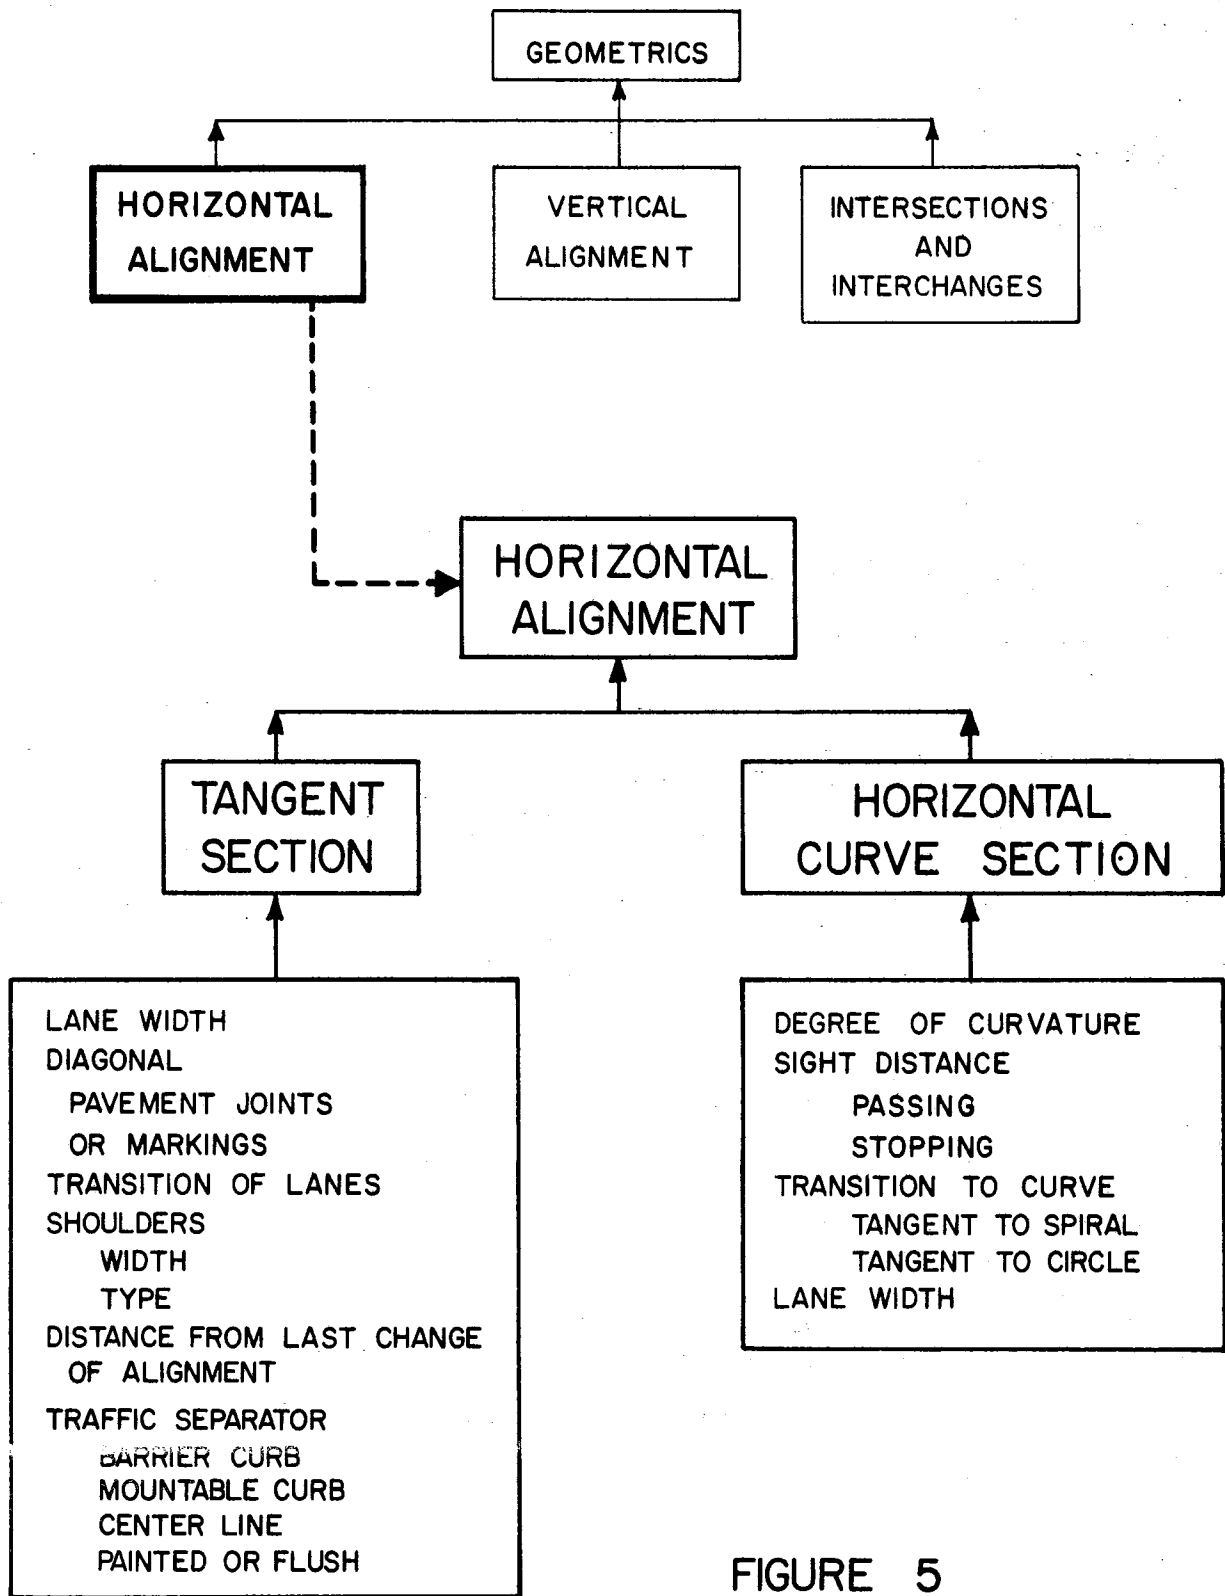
GEOMETRICS

HORIZONTAL ALIGNMENT

VERTICAL ALIGNMENT

INTERSECTIONS AND INTERCHANGES

HORIZONTAL ALIGNMENT

TANGENT SECTION

HORIZONTAL CURVE SECTION

LANE WIDTH
DIAGONAL
PAVEMENT JOINTS
OR MARKINGS
TRANSITION OF LANES
SHOULDERS
WIDTH
TYPE
DISTANCE FROM LAST CHANGE
OF ALIGNMENT
TRAFFIC SEPARATOR
BARRIER CURB
MOUNTABLE CURB
CENTER LINE
PAINTED OR FLUSH

DEGREE OF CURVATURE
SIGHT DISTANCE
PASSING
STOPPING
TRANSITION TO CURVE
TANGENT TO SPIRAL
TANGENT TO CIRCLE
LANE WIDTH

FIGURE 5